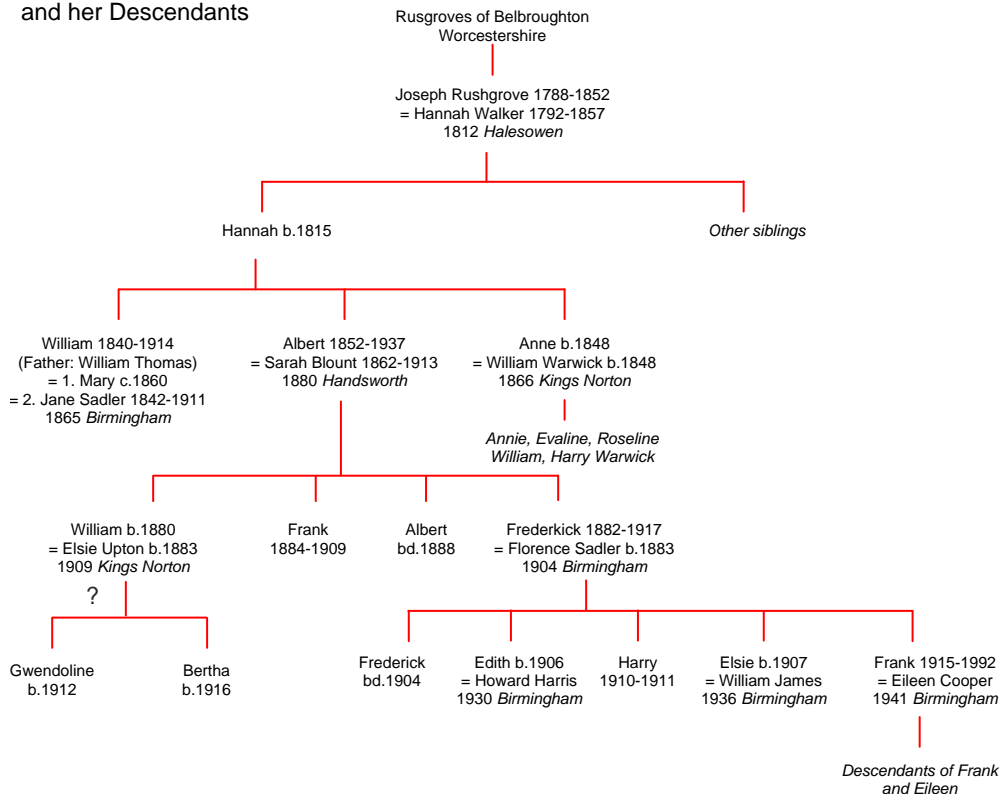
and her Descendants

Rusgroves of Belbroughton
Worcestershire

Joseph Rushgrove 1788-1852
= Hannah Walker 1792-1857
1812 Halesowen

Hannah b.1815

Other siblings

William 1840-1914
(Father: William Thomas)
= 1. Mary c.1860
= 2. Jane Sadler 1842-1911
1865 Birmingham

Albert 1852-1937
= Sarah Blount 1862-1913
1880 Handsworth

Anne b.1848
= William Warwick b.1848
1866 Kings Norton

Annie, Evaline, Roseline
William, Harry Warwick

William b.1880
= Elsie Upton b.1883
1909 Kings Norton

?

Frank
1884-1909

Albert
bd.1888

Frederkick 1882-1917
= Florence Sadler b.1883
1904 Birmingham

Gwendoline
b.1912

Bertha
b.1916

Frederick
bd.1904

Edith b.1906
= Howard Harris
1930 Birmingham

Harry
1910-1911

Elsie b.1907
= William James
1936 Birmingham

Frank 1915-1992
= Eileen Cooper
1941 Birmingham

Descendants of Frank
and Eileen